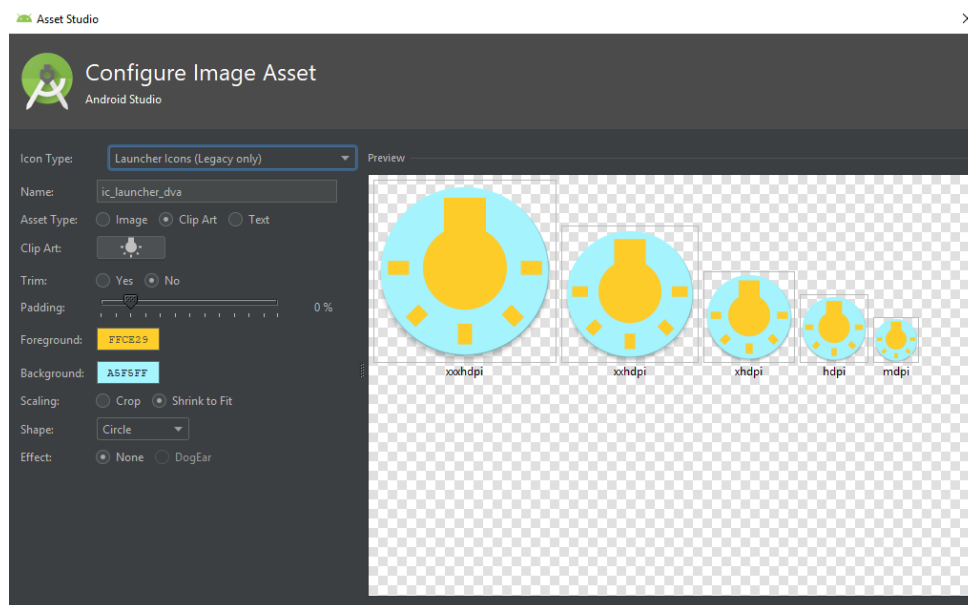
Asset Studio

Configure Image Asset
Android Studio

Icon Type: Launcher Icons (Legacy only)
Name: ic_launcher_dva
Asset Type: Image Clip Art Text
Clip Art:
Trim: Yes No
Padding: 0 %
Foreground: FFCE29
Background: A5F5FF
Scaling: Crop Shrink to Fit
Shape: Circle
Effect: None DogEar

Preview
xxxhdpi xxhdpi xhdpi hdpi mdpi